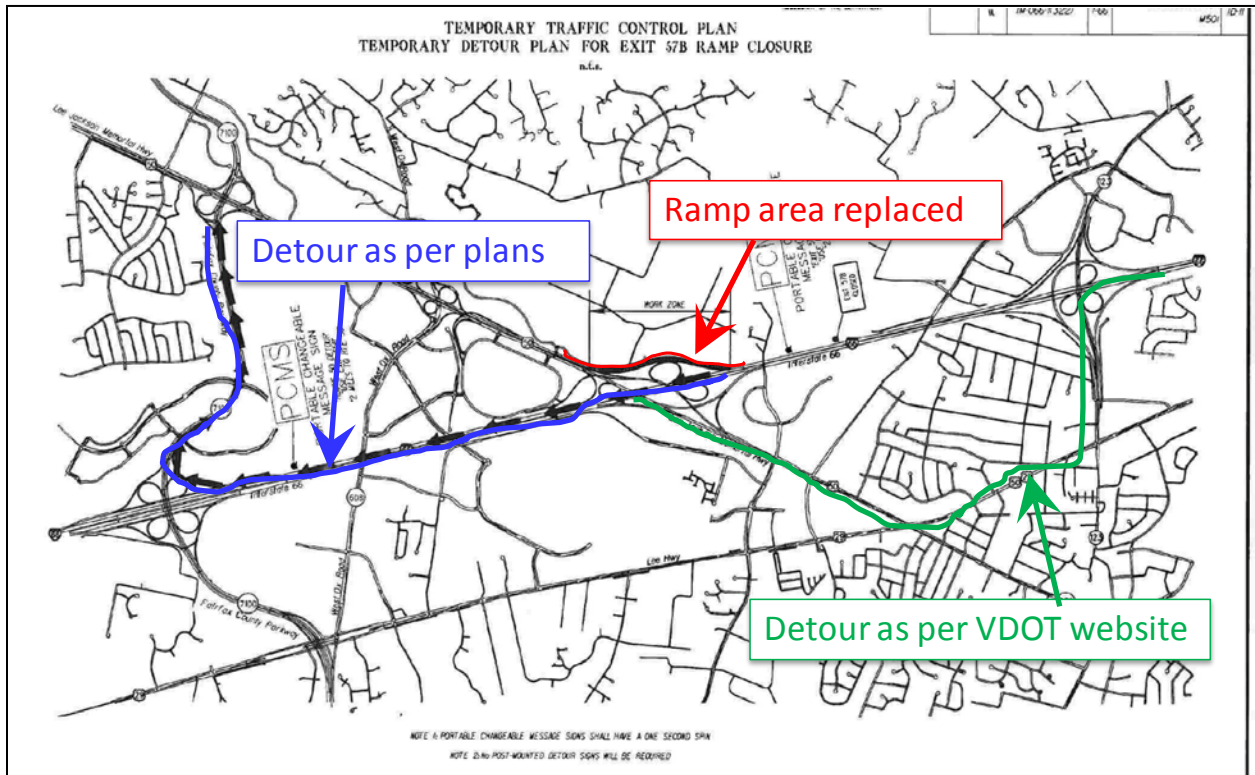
TEMPORARY TRAFFIC CONTROL PLAN
TEMPORARY DETOUR PLAN FOR EXIT 57B RAMP CLOSURE
n.t.s.

Ramp area replaced

Detour as per plans

Lee Jackson Memorial Hwy

7100

50

West Ox Road

PCMS
PORTABLE CHANGEABLE MESSAGE SIGN

WORK ZONE

PCMS
PORTABLE CHANGEABLE MESSAGE SIGN

Interstate 66

123

66

Interstate 66

608

West Ox Road

50

Lee Hwy

29

7100

Fairfax County Parkway

29

Detour as per VDOT website

NOTE 1: PORTABLE CHANGEABLE MESSAGE SIGNS SHALL HAVE A ONE SECOND SPIN
NOTE 2: NO POST-MOUNTED DETOUR SIGNS WILL BE REQUIRED